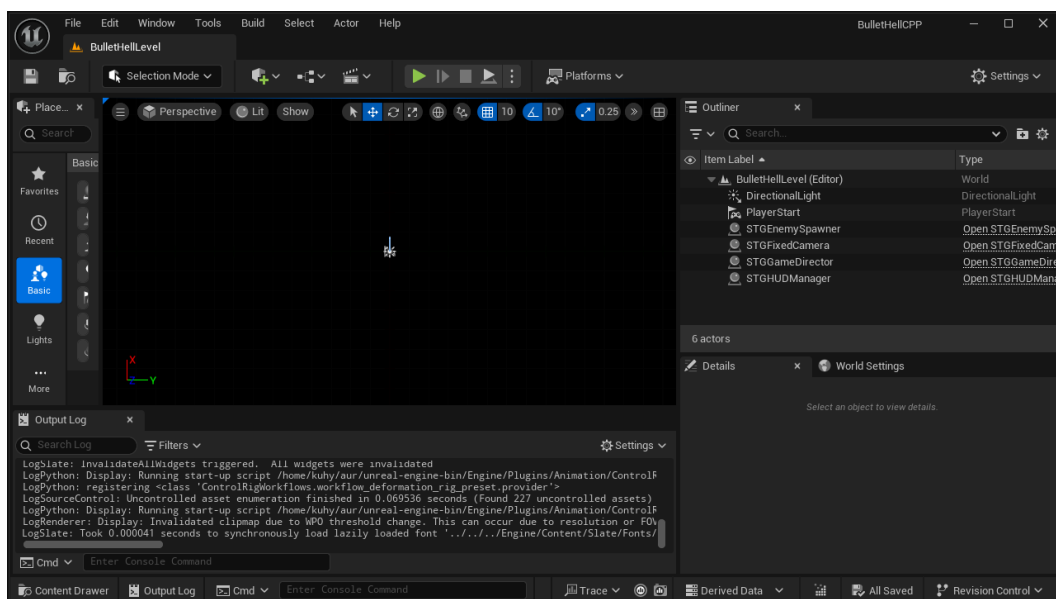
File Edit Window Tools Build Select Actor Help
BulletHellLevel
BulletHellCPP
Selection Mode
Platforms
Settings
Place...
Search
Basic
Favorites
Recent
Basic
Lights
...
More
Perspective
Lit
Show
10
10°
0.25
Outliner
Search...
Item Label
Type
BulletHellLevel (Editor)
World
DirectionalLight
DirectionalLight
PlayerStart
PlayerStart
STGEnemySpawner
Open STGEnemySp
STGFixedCamera
Open STGFixedCam
STGGameDirector
Open STGGameDire
STGHUDManager
Open STGHUDMana
6 actors
Details
World Settings
Select an object to view details.
Output Log
Search Log
Filters
Settings
LogSlate: invalidateAllWidgets triggered. All widgets were invalidated
LogPython: Display: Running start-up script /home/kuhy/aur/unreal-engine-bin/Engine/Plugins/Animation/ControlR
LogPython: registering <class 'ControlRigWorkflows.workflow_deformation_rig_preset.provider'>
LogSourceControl: Uncontrolled asset enumeration finished in 0.069536 seconds (Found 227 uncontrolled assets)
LogPython: Display: Running start-up script /home/kuhy/aur/unreal-engine-bin/Engine/Plugins/Animation/ControlR
LogRenderer: Display: Invalidated clipmap due to WPO threshold change. This can occur due to resolution or FOV
LogSlate: Took 0.000041 seconds to synchronously load lazily loaded font '../../../Engine/Content/Slate/Fonts/
Cmd
Enter Console Command
Content Drawer
Output Log
Cmd
Enter Console Command
Trace
Derived Data
All Saved
Revision Control